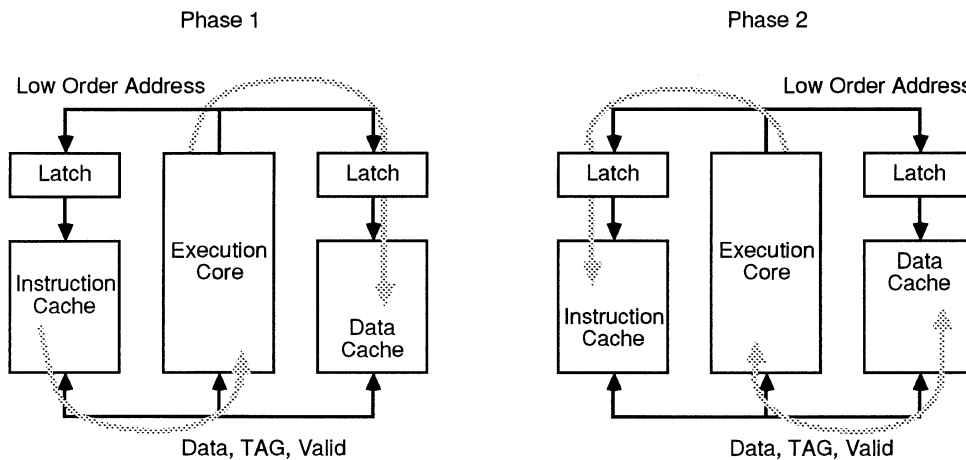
Phase 1

Low Order Address

Latch

Execution Core

Latch

Instruction Cache

Data Cache

Data, TAG, Valid

Phase 2

Low Order Addres

Latch

Execution Core

Latch

Instruction Cache

Data Cache

Data, TAG, Valid